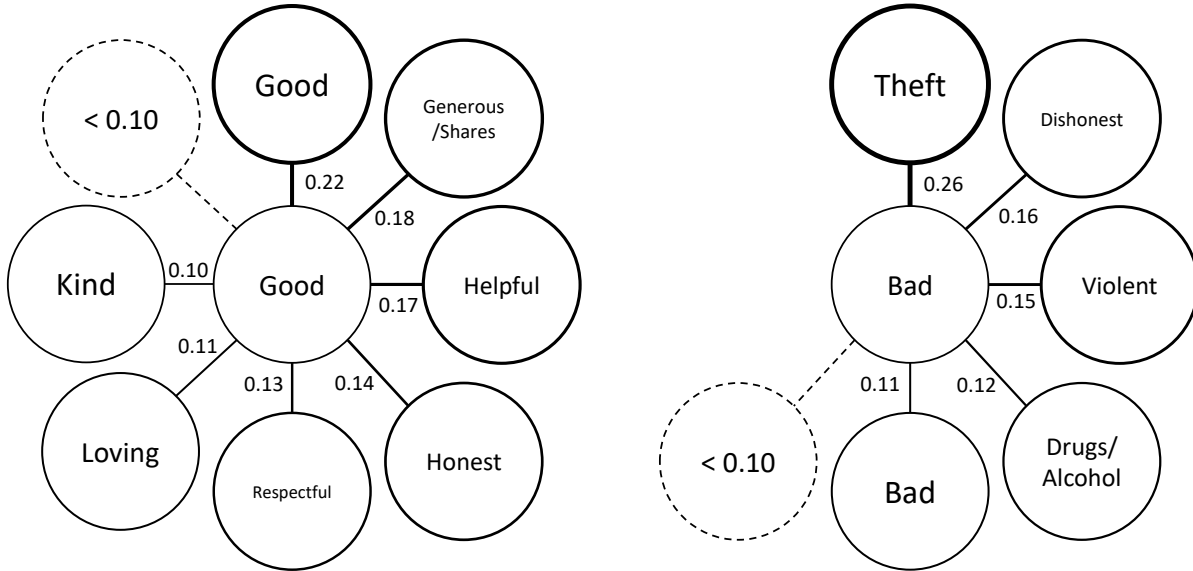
Good

< 0.10

Generous /Shares

0.22

0.18

Kind

0.10

Good

Helpful

0.17

0.11

0.13

0.14

Loving

Respectful

Honest

Theft

Dishonest

0.26

0.16

Bad

Violent

0.15

0.11

0.12

< 0.10

Bad

Drugs/ Alcohol